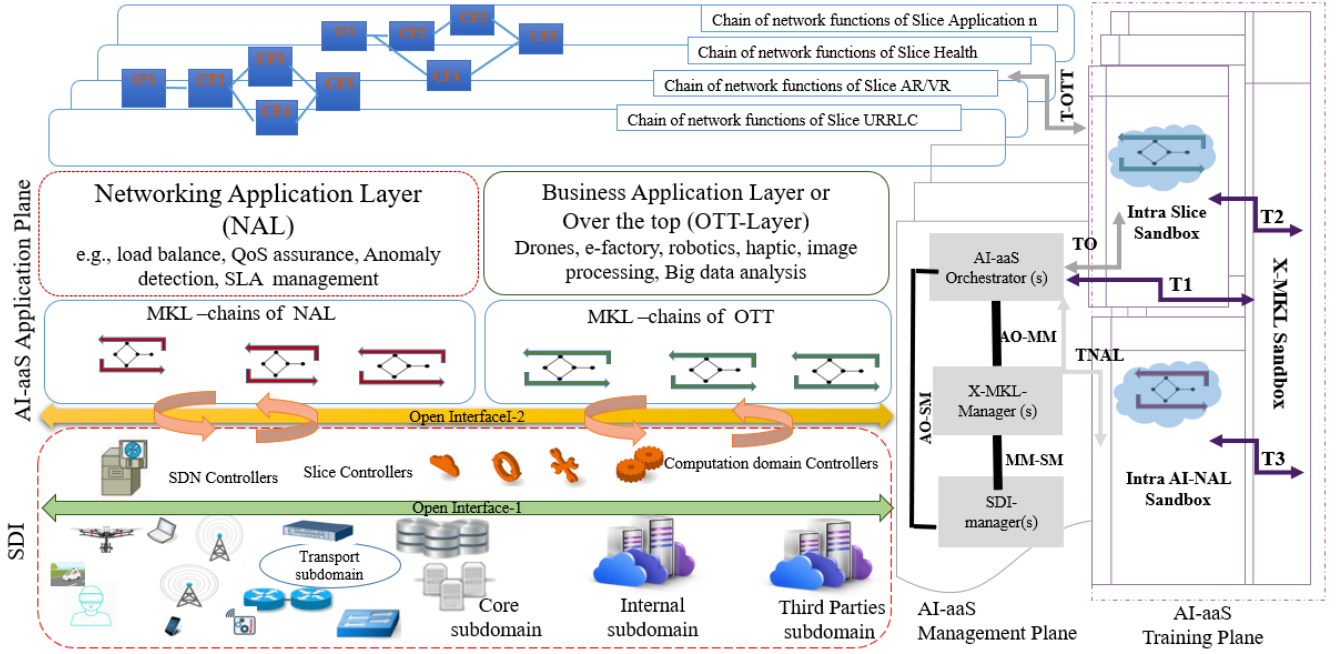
Chain of network functions of Slice Application n

CF3 CF2 CF3 CF5 CF4

Chain of network functions of Slice Health

CF1 CF2 CF3 CF5 CF4

Chain of network functions of Slice AR/VR

Chain of network functions of Slice URRLC

T-OTT

AI-aaS Application Plane

Networking Application Layer (NAL)
e.g., load balance, QoS assurance, Anomaly detection, SLA management

Business Application Layer or Over the top (OTT-Layer)
Drones, e-factory, robotics, haptic, image processing, Big data analysis

MKL –chains of NAL

MKL –chains of OTT

Open InterfaceI-2

SDI

SDN Controllers

Slice Controllers

Computation domain Controllers

Open Interface-1

Transport subdomain

Core subdomain

Internal subdomain

Third Parties subdomain

AI-aaS Orchestrator (s)

TO

AO-MM

TNAL

AO-SM

X-MKL-Manager (s)

MM-SM

SDI-manager(s)

AI-aaS Management Plane

Intra Slice Sandbox

T2

T1

X-MKL Sandbox

Intra AI-NAL Sandbox

T3

AI-aaS Training Plane